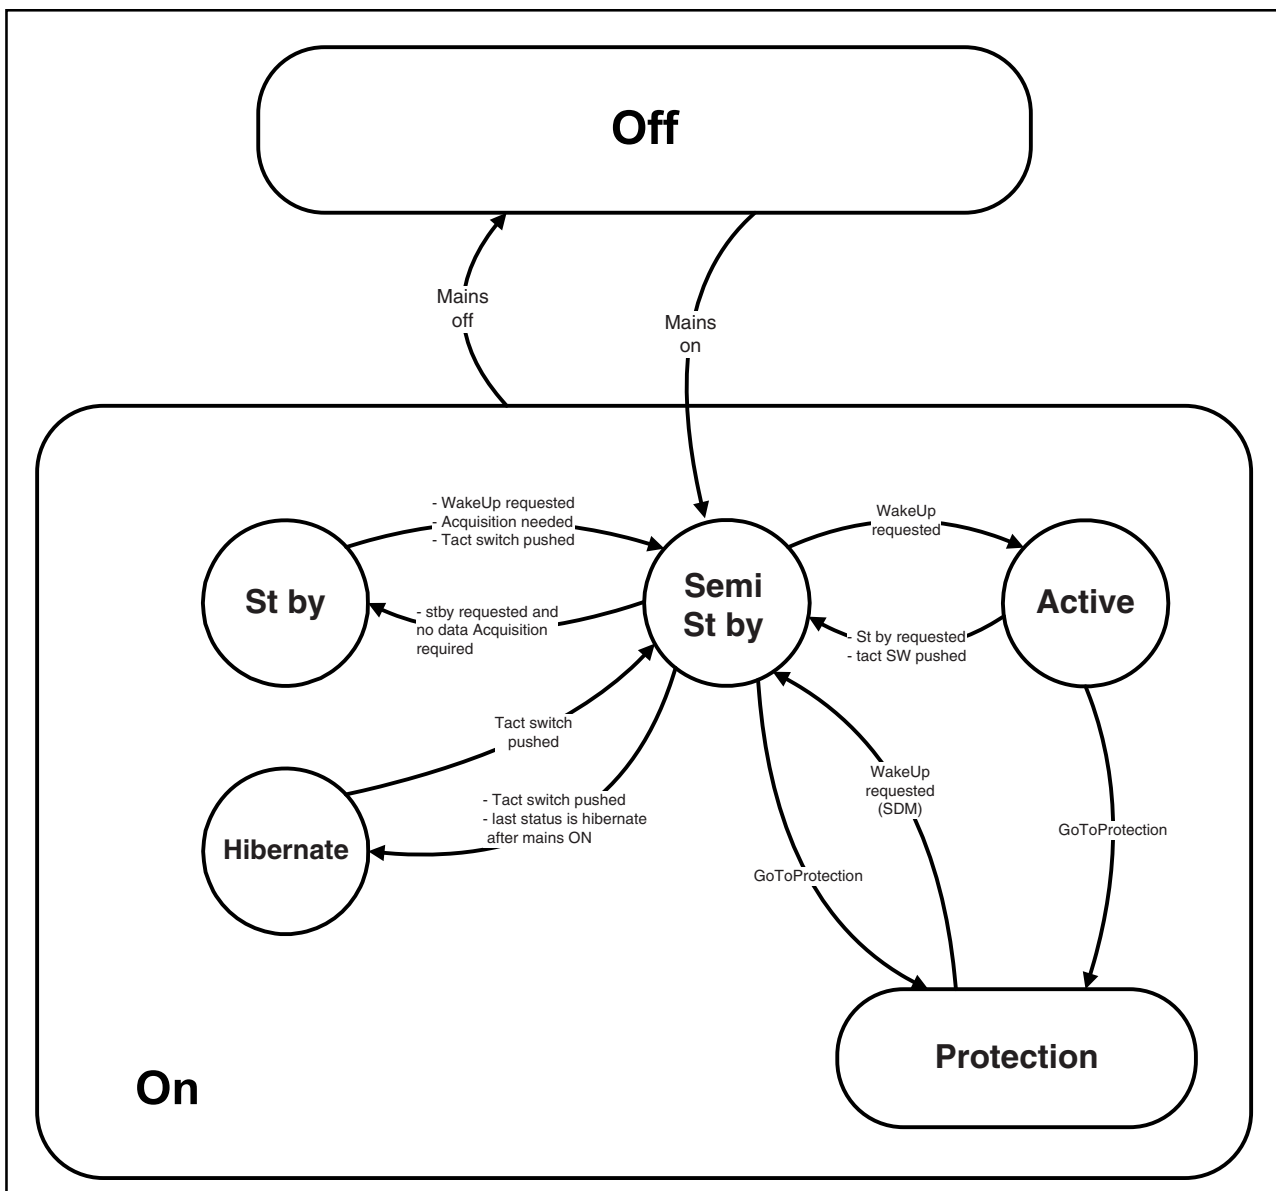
Off

Mains off

Mains on

- WakeUp requested
- Acquisition needed
- Tact switch pushed

WakeUp requested

St by

Semi St by

Active

- stby requested and no data Acquisition required

- St by requested
- tact SW pushed

Tact switch pushed

WakeUp requested (SDM)

- Tact switch pushed
- last status is hibernate after mains ON

Hibernate

GoToProtection

GoToProtection

Protection

On